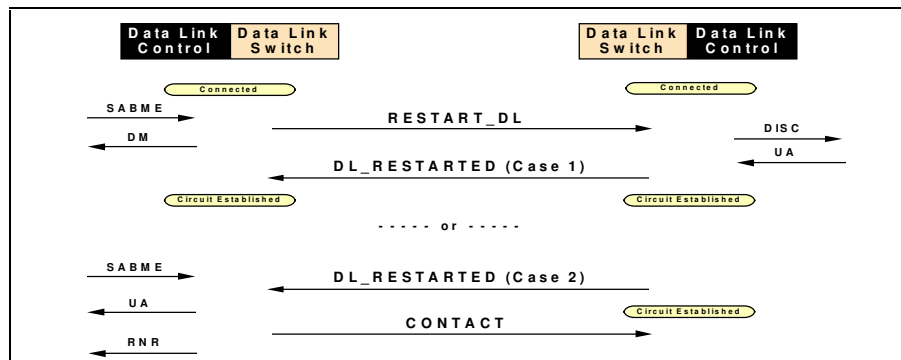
Data Link Control
Data Link Switch
Data Link Switch
Data Link Control

Connected
Connected

SABME
RESTART_DL
DM
DISC
UA
DL_RESTARTED (Case 1)

Circuit Established
Circuit Established

- - - - - or - - - - -

SABME
DL_RESTARTED (Case 2)
UA
Circuit Established
CONTACT
RNR